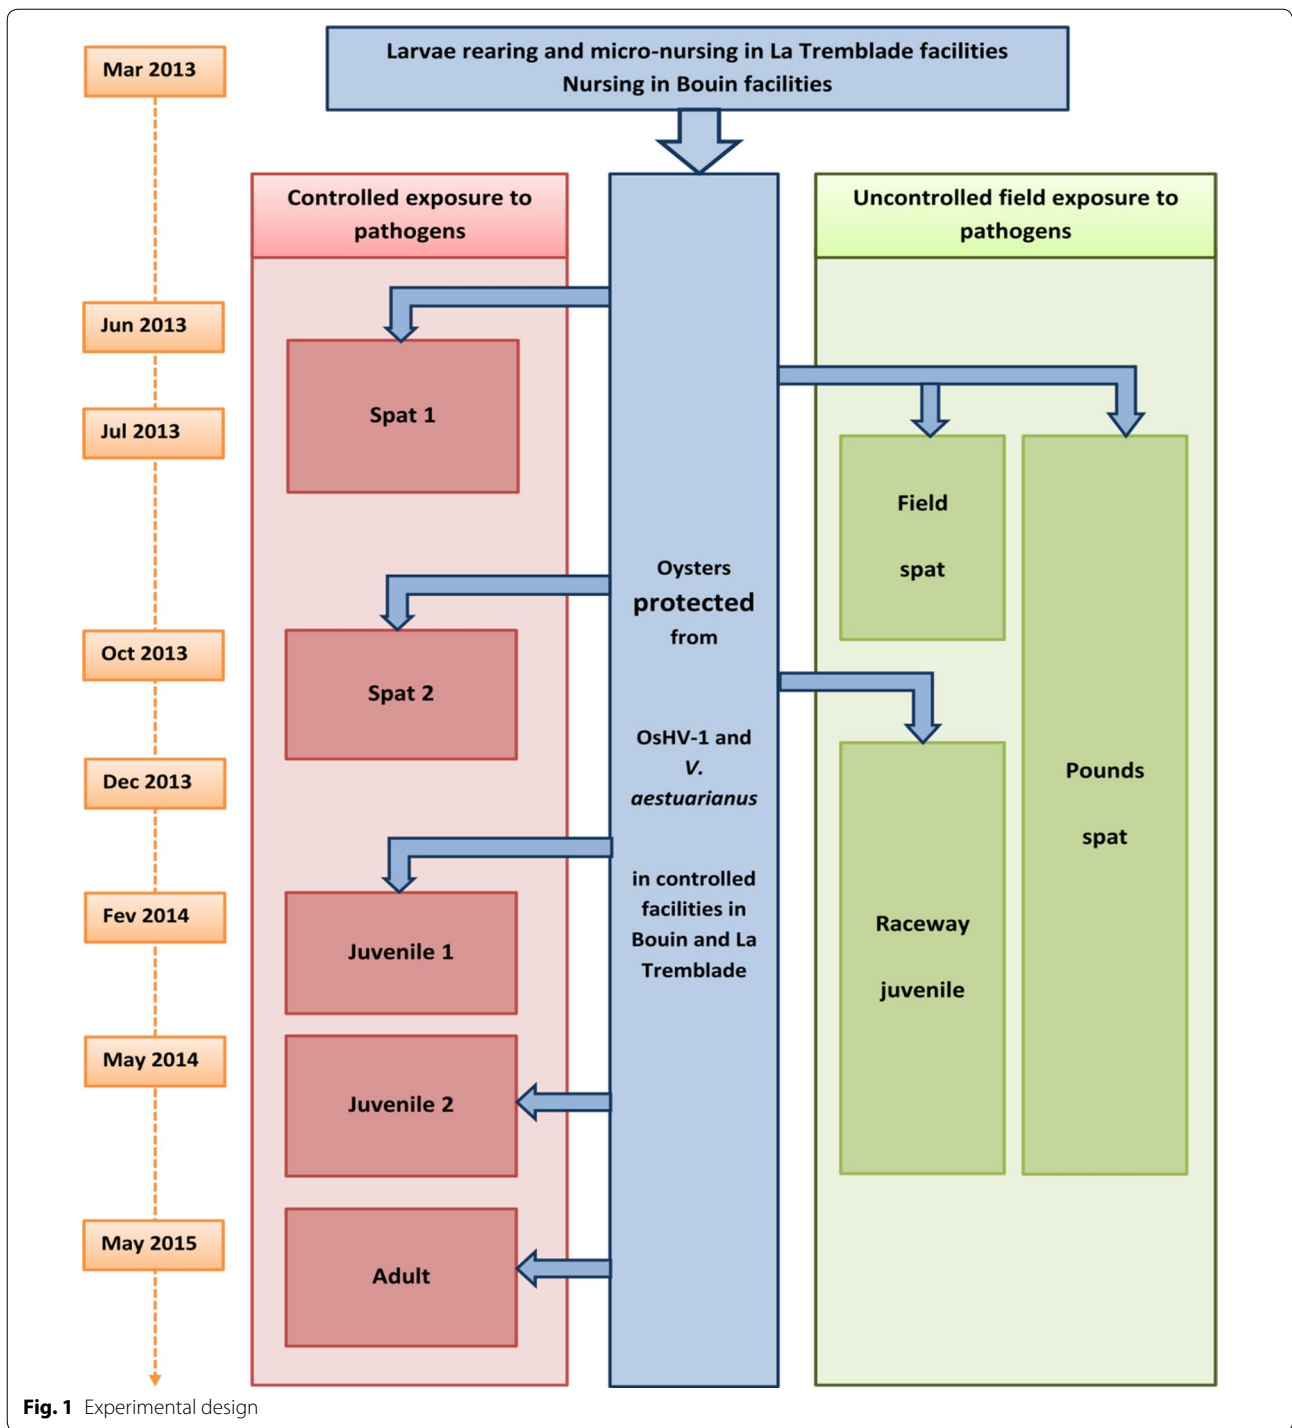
Mar 2013

Larvae rearing and micro-nursing in La Tremblade facilities
Nursing in Bouin facilities

Controlled exposure to pathogens

Uncontrolled field exposure to pathogens

Jun 2013

Jul 2013

Spat 1

Field spat

Pounds spat

Oysters protected from OsHV-1 and *V. aestuarianus* in controlled facilities in Bouin and La Tremblade

Oct 2013

Spat 2

Dec 2013

Fev 2014

Juvenile 1

Raceway juvenile

May 2014

Juvenile 2

May 2015

Adult

**Fig. 1** Experimental design